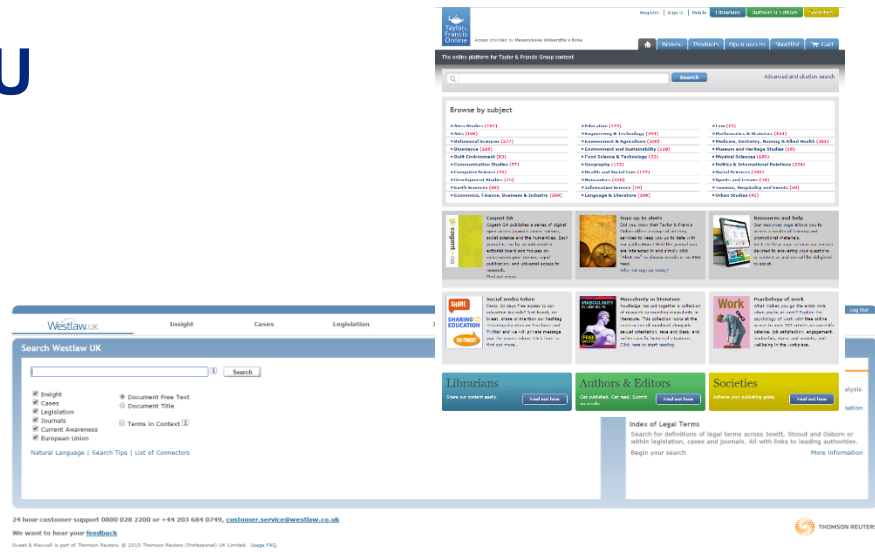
U

Register | Sign in | Mobile | Librarians | Authors & Editors | Societies

Taylor & Francis Online

Access provided by Manchester University Library

Browse | Products | Open access | Shortlist | Cart

The online platform for Taylor & Francis Group content

Search

Advanced and citation search

Browse by subject

Area Studies (180)
Arts (336)
Behavioral Sciences (277)
Bioscience (265)
Built Environment (63)
Communication Studies (97)
Computer Science (78)
Development Studies (74)
Earth Sciences (86)
Economics, Finance, Business & Industry (269)

Education (339)
Engineering & Technology (298)
Environment & Agriculture (264)
Environment and Sustainability (169)
Food Science & Technology (32)
Geography (155)
Health and Social Care (177)
Humanities (328)
Information Science (39)
Language & Literature (209)

Law (95)
Mathematics & Statistics (131)
Medicine, Dentistry, Nursing & Allied Health (281)
Museum and Heritage Studies (16)
Physical Sciences (182)
Politics & International Relations (256)
Social Sciences (290)
Sports and Leisure (58)
Tourism, Hospitality and Events (88)
Urban Studies (42)

Cogent OA
Cogent OA publishes a series of digital open access journals across science, social science and the humanities. Each journal is run by an international editorial board and focuses on customer-friendly, rapid publication, and unlimited access to research.
Find out more

Sign up to alerts
Did you know that Taylor & Francis Online offers a range of alerting services to keep you up to date with our publications? Visit the journals you are interested in and simply click "Alert me" to choose emails or an RSS feed.
Why not sign up today?

Resources and help
Our resources page allows you to browse a number of training and promotional materials. Visit the help page to view our various tutorials to answer any questions or contact us and we will be delighted to assist.

Social media taken
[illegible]

Masculinity in literature
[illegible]

Psychology of work
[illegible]

Librarians
Share our content easily.
Find out how

Authors & Editors
Get published. Get read. Submit an article.
Find out how

Societies
Achieve your publishing goals.
Find out how

Westlaw UK | Insight | Cases | Legislation | Log Out

Search Westlaw UK

Search

Insight
Cases
Legislation
Journals
Current Awareness
European Union

Document Free Text
Document Title

Terms in Context

Natural Language | Search Tips | List of Connectors

alysis

sation

Index of Legal Terms
Search for definitions of legal terms across Jowitt, Stroud and Osborn or within legislation, cases and journals. All with links to leading authorities.
Begin your search
More information

24 hour customer support 0800 028 2200 or +44 203 684 0749, customer.service@westlaw.co.uk

We want to hear your feedback

Sweet & Maxwell is part of Thomson Reuters. © 2015 Thomson Reuters (Professional) UK Limited. Usage FAQ.

THOMSON REUTERS